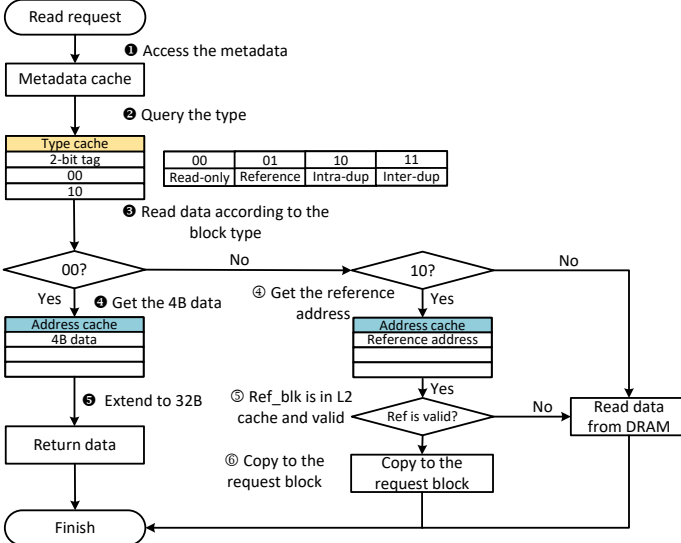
Read request

❶ Access the metadata

Metadata cache

❷ Query the type

Type cache
2-bit tag
00
10

| 00 | 01 | 10 | 11 |
|---|---|---|---|
| Read-only | Reference | Intra-dup | Inter-dup |

❸ Read data according to the block type

00?

No

10?

No

Yes

❹ Get the 4B data

④ Get the reference address

Yes

Address cache
4B data

Address cache
Reference address

Yes

❺ Extend to 32B

⑤ Ref_blk is in L2 cache and valid

Ref is valid?

No

Read data from DRAM

Return data

⑥ Copy to the request block

Copy to the request block

Finish